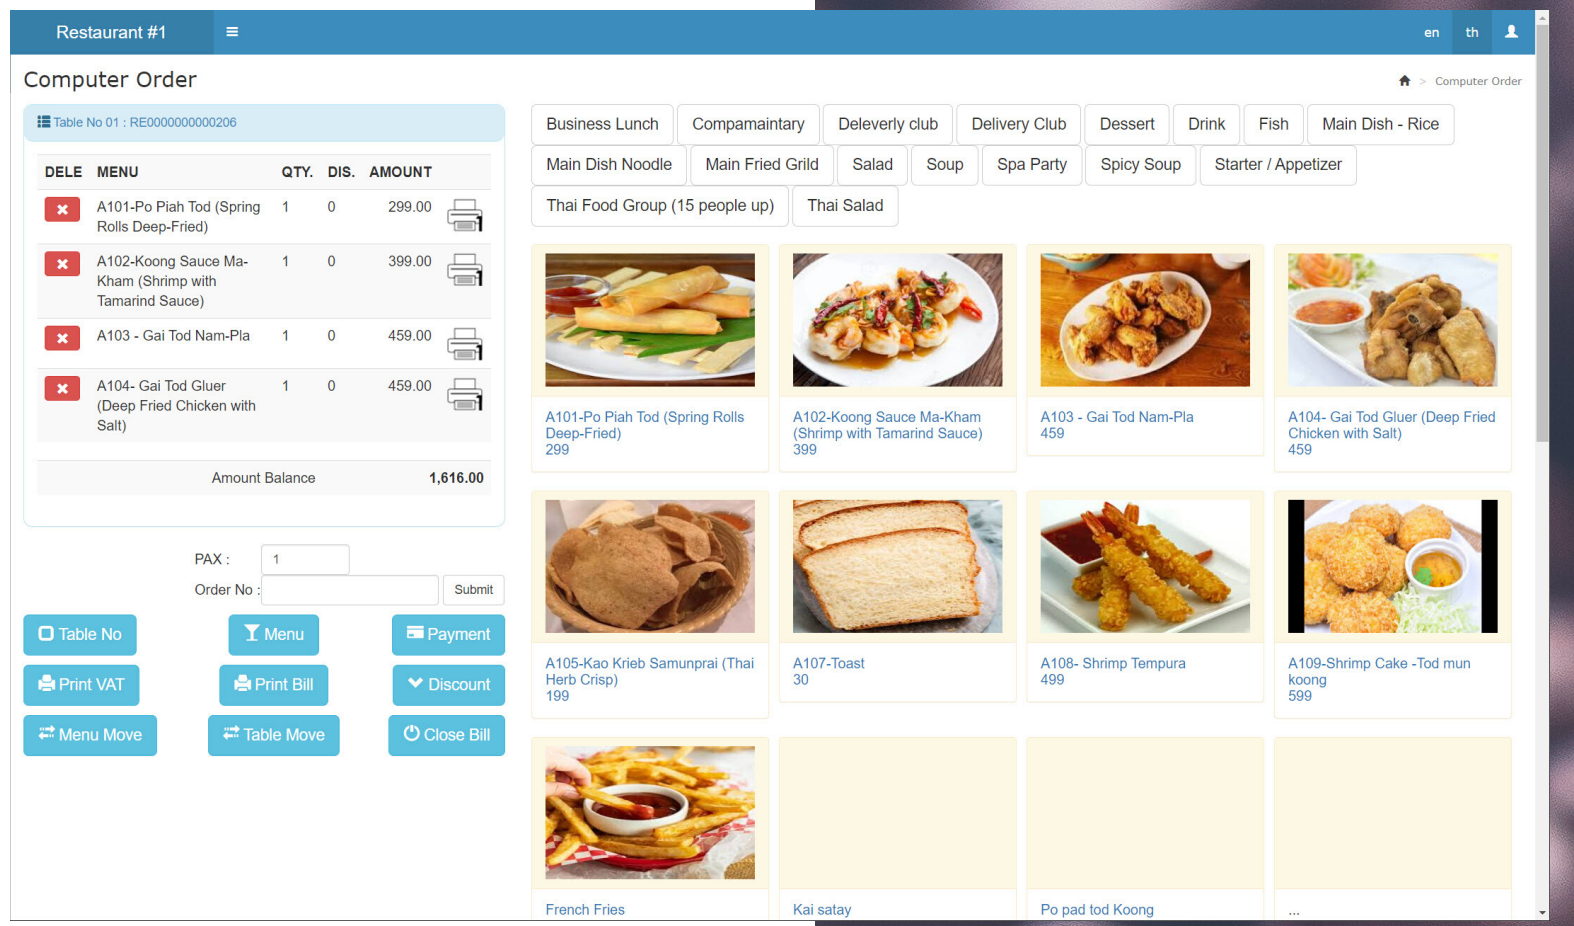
Restaurant #1 ≡ en th

Computer Order

Computer Order

Table No 01 : RE0000000000206

| DELE | MENU | QTY. | DIS. | AMOUNT |
|---|---|---|---|---|
| ✖ | A101-Po Piah Tod (Spring Rolls Deep-Fried) | 1 | 0 | 299.00 |
| ✖ | A102-Koong Sauce Ma-Kham (Shrimp with Tamarind Sauce) | 1 | 0 | 399.00 |
| ✖ | A103 - Gai Tod Nam-Pla | 1 | 0 | 459.00 |
| ✖ | A104- Gai Tod Gluer (Deep Fried Chicken with Salt) | 1 | 0 | 459.00 |

Amount Balance 1,616.00

PAX : 1
Order No : Submit

Table No Menu Payment
Print VAT Print Bill Discount
Menu Move Table Move Close Bill

Business Lunch Compamaintary Deleverly club Delivery Club Dessert Drink Fish Main Dish - Rice Main Dish Noodle Main Fried Grild Salad Soup Spa Party Spicy Soup Starter / Appetizer Thai Food Group (15 people up) Thai Salad

A101-Po Piah Tod (Spring Rolls Deep-Fried)
299

A102-Koong Sauce Ma-Kham (Shrimp with Tamarind Sauce)
399

A103 - Gai Tod Nam-Pla
459

A104- Gai Tod Gluer (Deep Fried Chicken with Salt)
459

A105-Kao Krieb Samunprai (Thai Herb Crisp)
199

A107-Toast
30

A108- Shrimp Tempura
499

A109-Shrimp Cake -Tod mun koong
599

French Fries

Kai satay

Po pad tod Koong

...